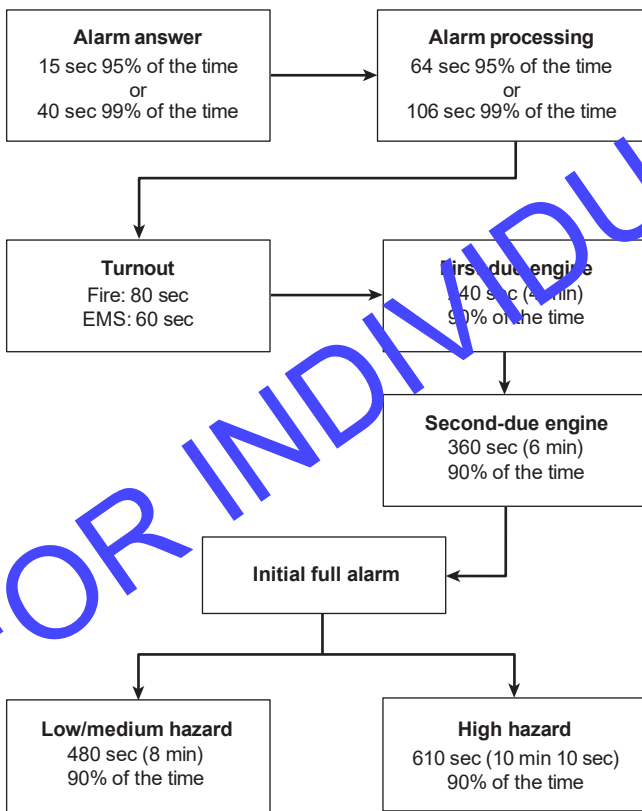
**Alarm answer**
15 sec 95% of the time
or
40 sec 99% of the time

**Alarm processing**
64 sec 95% of the time
or
106 sec 99% of the time

**Turnout**
Fire: 80 sec
EMS: 60 sec

**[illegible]-due engine**
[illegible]40 sec (4 min)
90% of the time

**Second-due engine**
360 sec (6 min)
90% of the time

**Initial full alarm**

**Low/medium hazard**
480 sec (8 min)
90% of the time

**High hazard**
610 sec (10 min 10 sec)
90% of the time

OR INDIVIDU